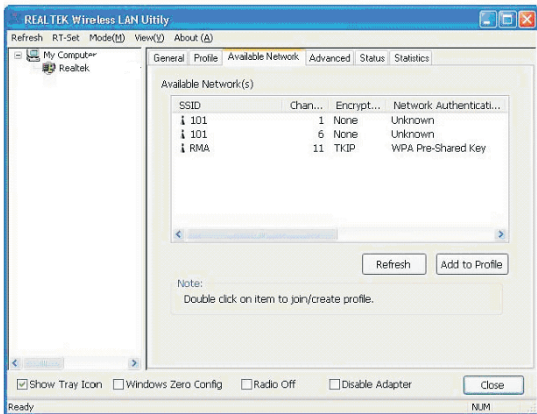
REALTEK Wireless LAN Utility

Refresh RT-Set Mode(M) View(V) About (A)

My Computer
Realtek

General Profile Available Network Advanced Status Statistics

Available Network(s)

| SSID | Chan... | Encrypt... | Network Authenticati... |
|---|---|---|---|
| 101 | 1 | None | Unknown |
| 101 | 6 | None | Unknown |
| RMA | 11 | TKIP | WPA Pre-Shared Key |

Refresh Add to Profile

Note:
Double click on item to join/create profile.

Show Tray Icon Windows Zero Config Radio Off Disable Adapter Close

Ready NUM